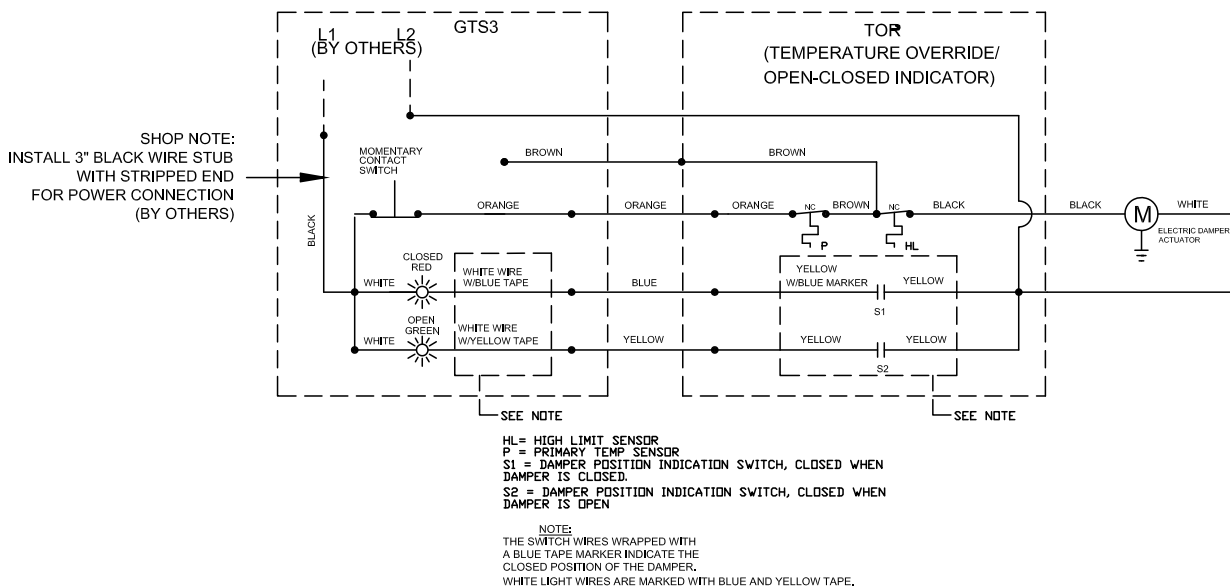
GTS3

L1 L2
(BY OTHERS)

TOR
(TEMPERATURE OVERRIDE/
OPEN-CLOSED INDICATOR)

SHOP NOTE:
INSTALL 3" BLACK WIRE STUB
WITH STRIPPED END
FOR POWER CONNECTION
(BY OTHERS)

MOMENTARY
CONTACT
SWITCH

BROWN

BROWN

BLACK

ORANGE

ORANGE

ORANGE

NC

BROWN

NC

BLACK

BLACK

M

WHITE

ELECTRIC DAMPER
ACTUATOR

P

HL

CLOSED
RED

WHITE

WHITE WIRE
W/BLUE TAPE

BLUE

YELLOW
W/BLUE MARKER

YELLOW

S1

OPEN
GREEN

WHITE

WHITE WIRE
W/YELLOW TAPE

YELLOW

YELLOW

YELLOW

S2

SEE NOTE

SEE NOTE

HL= HIGH LIMIT SENSOR
P = PRIMARY TEMP SENSOR
S1 = DAMPER POSITION INDICATION SWITCH, CLOSED WHEN DAMPER IS CLOSED.
S2 = DAMPER POSITION INDICATION SWITCH, CLOSED WHEN DAMPER IS OPEN

NOTE:
THE SWITCH WIRES WRAPPED WITH
A BLUE TAPE MARKER INDICATE THE
CLOSED POSITION OF THE DAMPER.
WHITE LIGHT WIRES ARE MARKED WITH BLUE AND YELLOW TAPE.